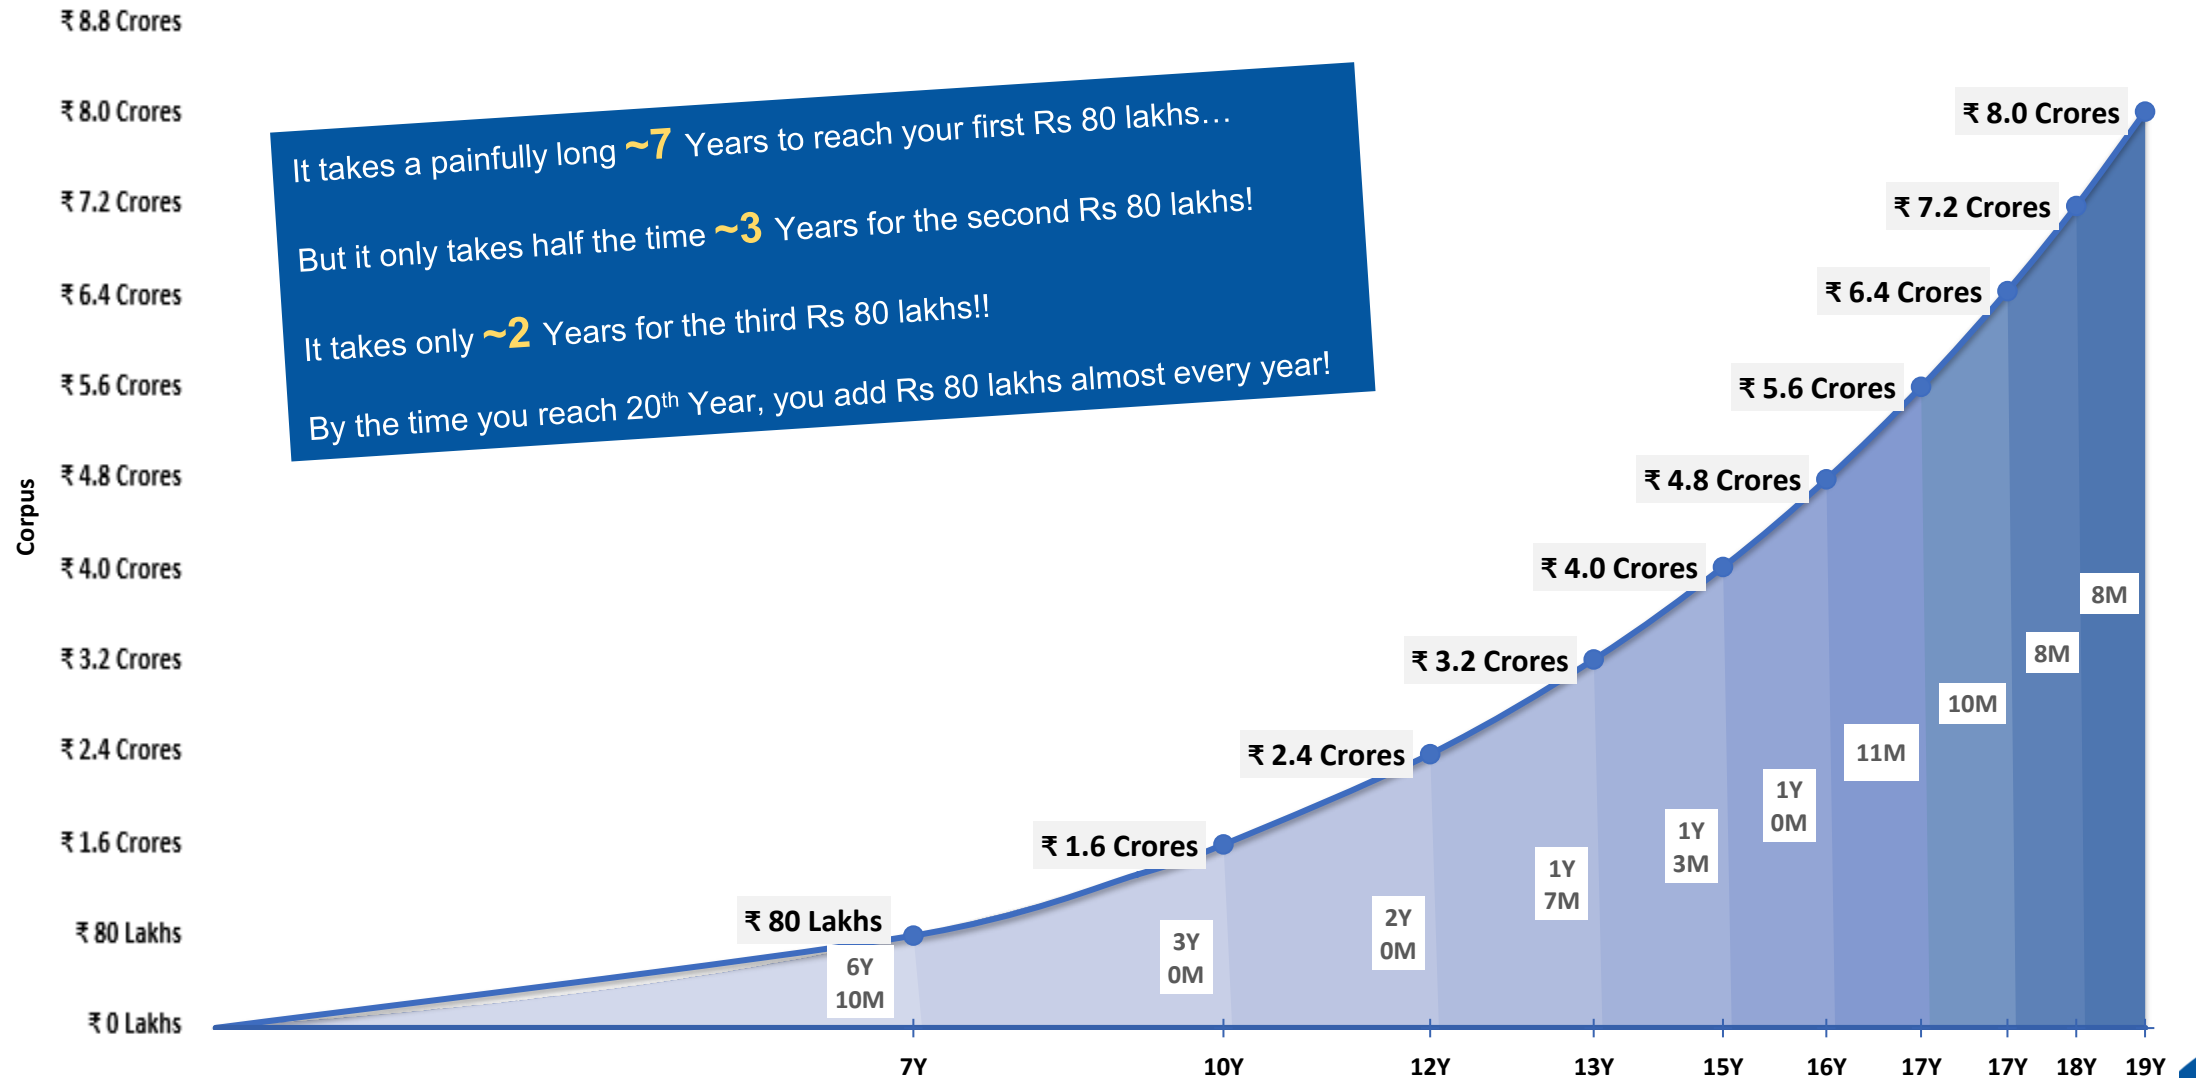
₹ 8.8 Crores
₹ 8.0 Crores
₹ 7.2 Crores
₹ 6.4 Crores
₹ 5.6 Crores
₹ 4.8 Crores
₹ 4.0 Crores
₹ 3.2 Crores
₹ 2.4 Crores
₹ 1.6 Crores
₹ 80 Lakhs
₹ 0 Lakhs

Corpus

It takes a painfully long ~7 Years to reach your first Rs 80 lakhs…

But it only takes half the time ~3 Years for the second Rs 80 lakhs!

It takes only ~2 Years for the third Rs 80 lakhs!!

By the time you reach 20$^{th}$ Year, you add Rs 80 lakhs almost every year!

₹ 8.0 Crores
₹ 7.2 Crores
₹ 6.4 Crores
₹ 5.6 Crores
₹ 4.8 Crores
₹ 4.0 Crores
₹ 3.2 Crores
₹ 2.4 Crores
₹ 1.6 Crores
₹ 80 Lakhs

6Y 10M
3Y 0M
2Y 0M
1Y 7M
1Y 3M
1Y 0M
11M
10M
8M
8M

7Y
10Y
12Y
13Y
15Y
16Y
17Y
17Y
18Y
19Y